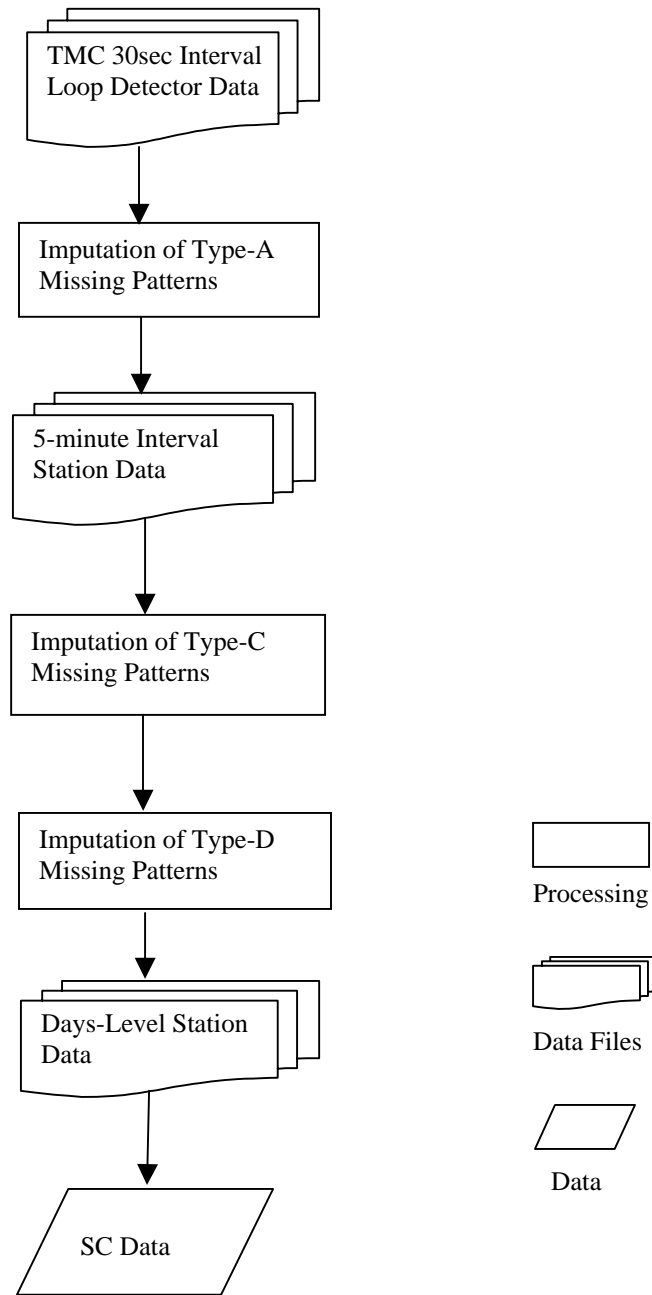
TMC 30sec Interval Loop Detector Data

Imputation of Type-A Missing Patterns

5-minute Interval Station Data

Imputation of Type-C Missing Patterns

Imputation of Type-D Missing Patterns

Days-Level Station Data

SC Data

Processing

Data Files

Data